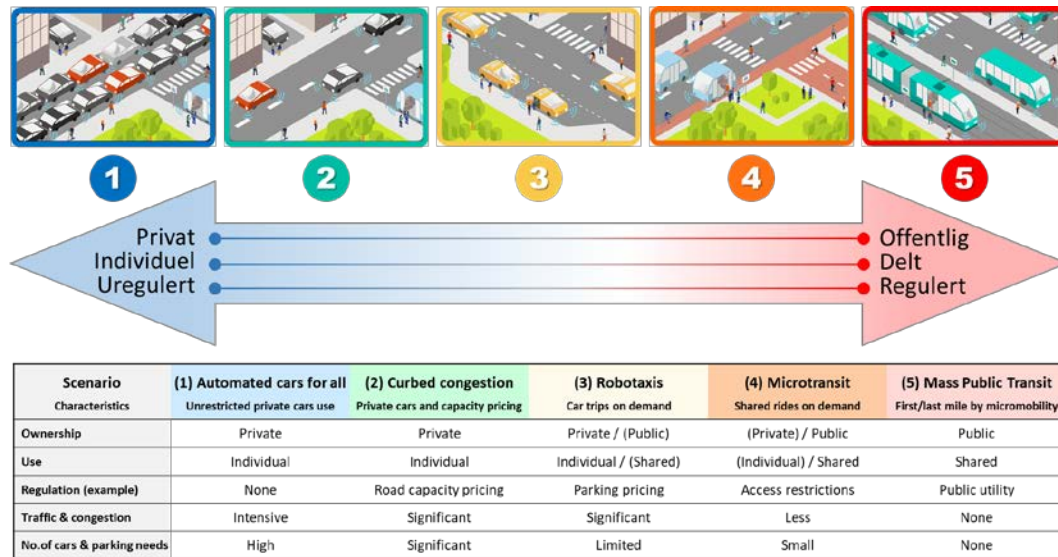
1

2

3

4

5

Privat
Individuel
Uregulert

Offentlig
Delt
Regulert

| Scenario<br>Characteristics | (1) Automated cars for all<br>Unrestricted private cars use | (2) Curbed congestion<br>Private cars and capacity pricing | (3) Robotaxis<br>Car trips on demand | (4) Microtransit<br>Shared rides on demand | (5) Mass Public Transit<br>First/last mile by micromobility |
|---|---|---|---|---|---|
| Ownership | Private | Private | Private / (Public) | (Private) / Public | Public |
| Use | Individual | Individual | Individual / (Shared) | (Individual) / Shared | Shared |
| Regulation (example) | None | Road capacity pricing | Parking pricing | Access restrictions | Public utility |
| Traffic & congestion | Intensive | Significant | Significant | Less | None |
| No.of cars & parking needs | High | Significant | Limited | Small | None |